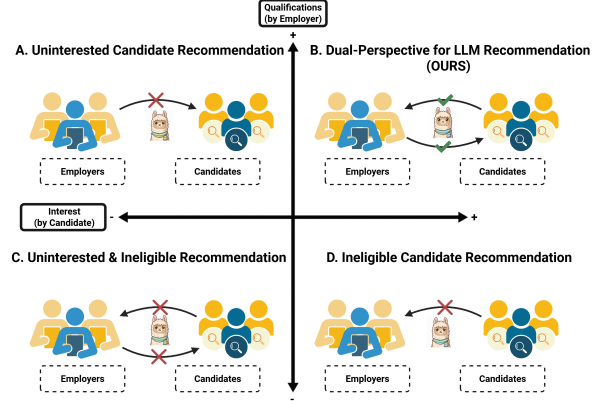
Qualifications (by Employer)

+

A. Uninterested Candidate Recommendation

Employers

Candidates

B. Dual-Perspective for LLM Recommendation (OURS)

Employers

Candidates

Interest (by Candidate)

-

+

C. Uninterested & Ineligible Recommendation

Employers

Candidates

D. Ineligible Candidate Recommendation

Employers

Candidates

-